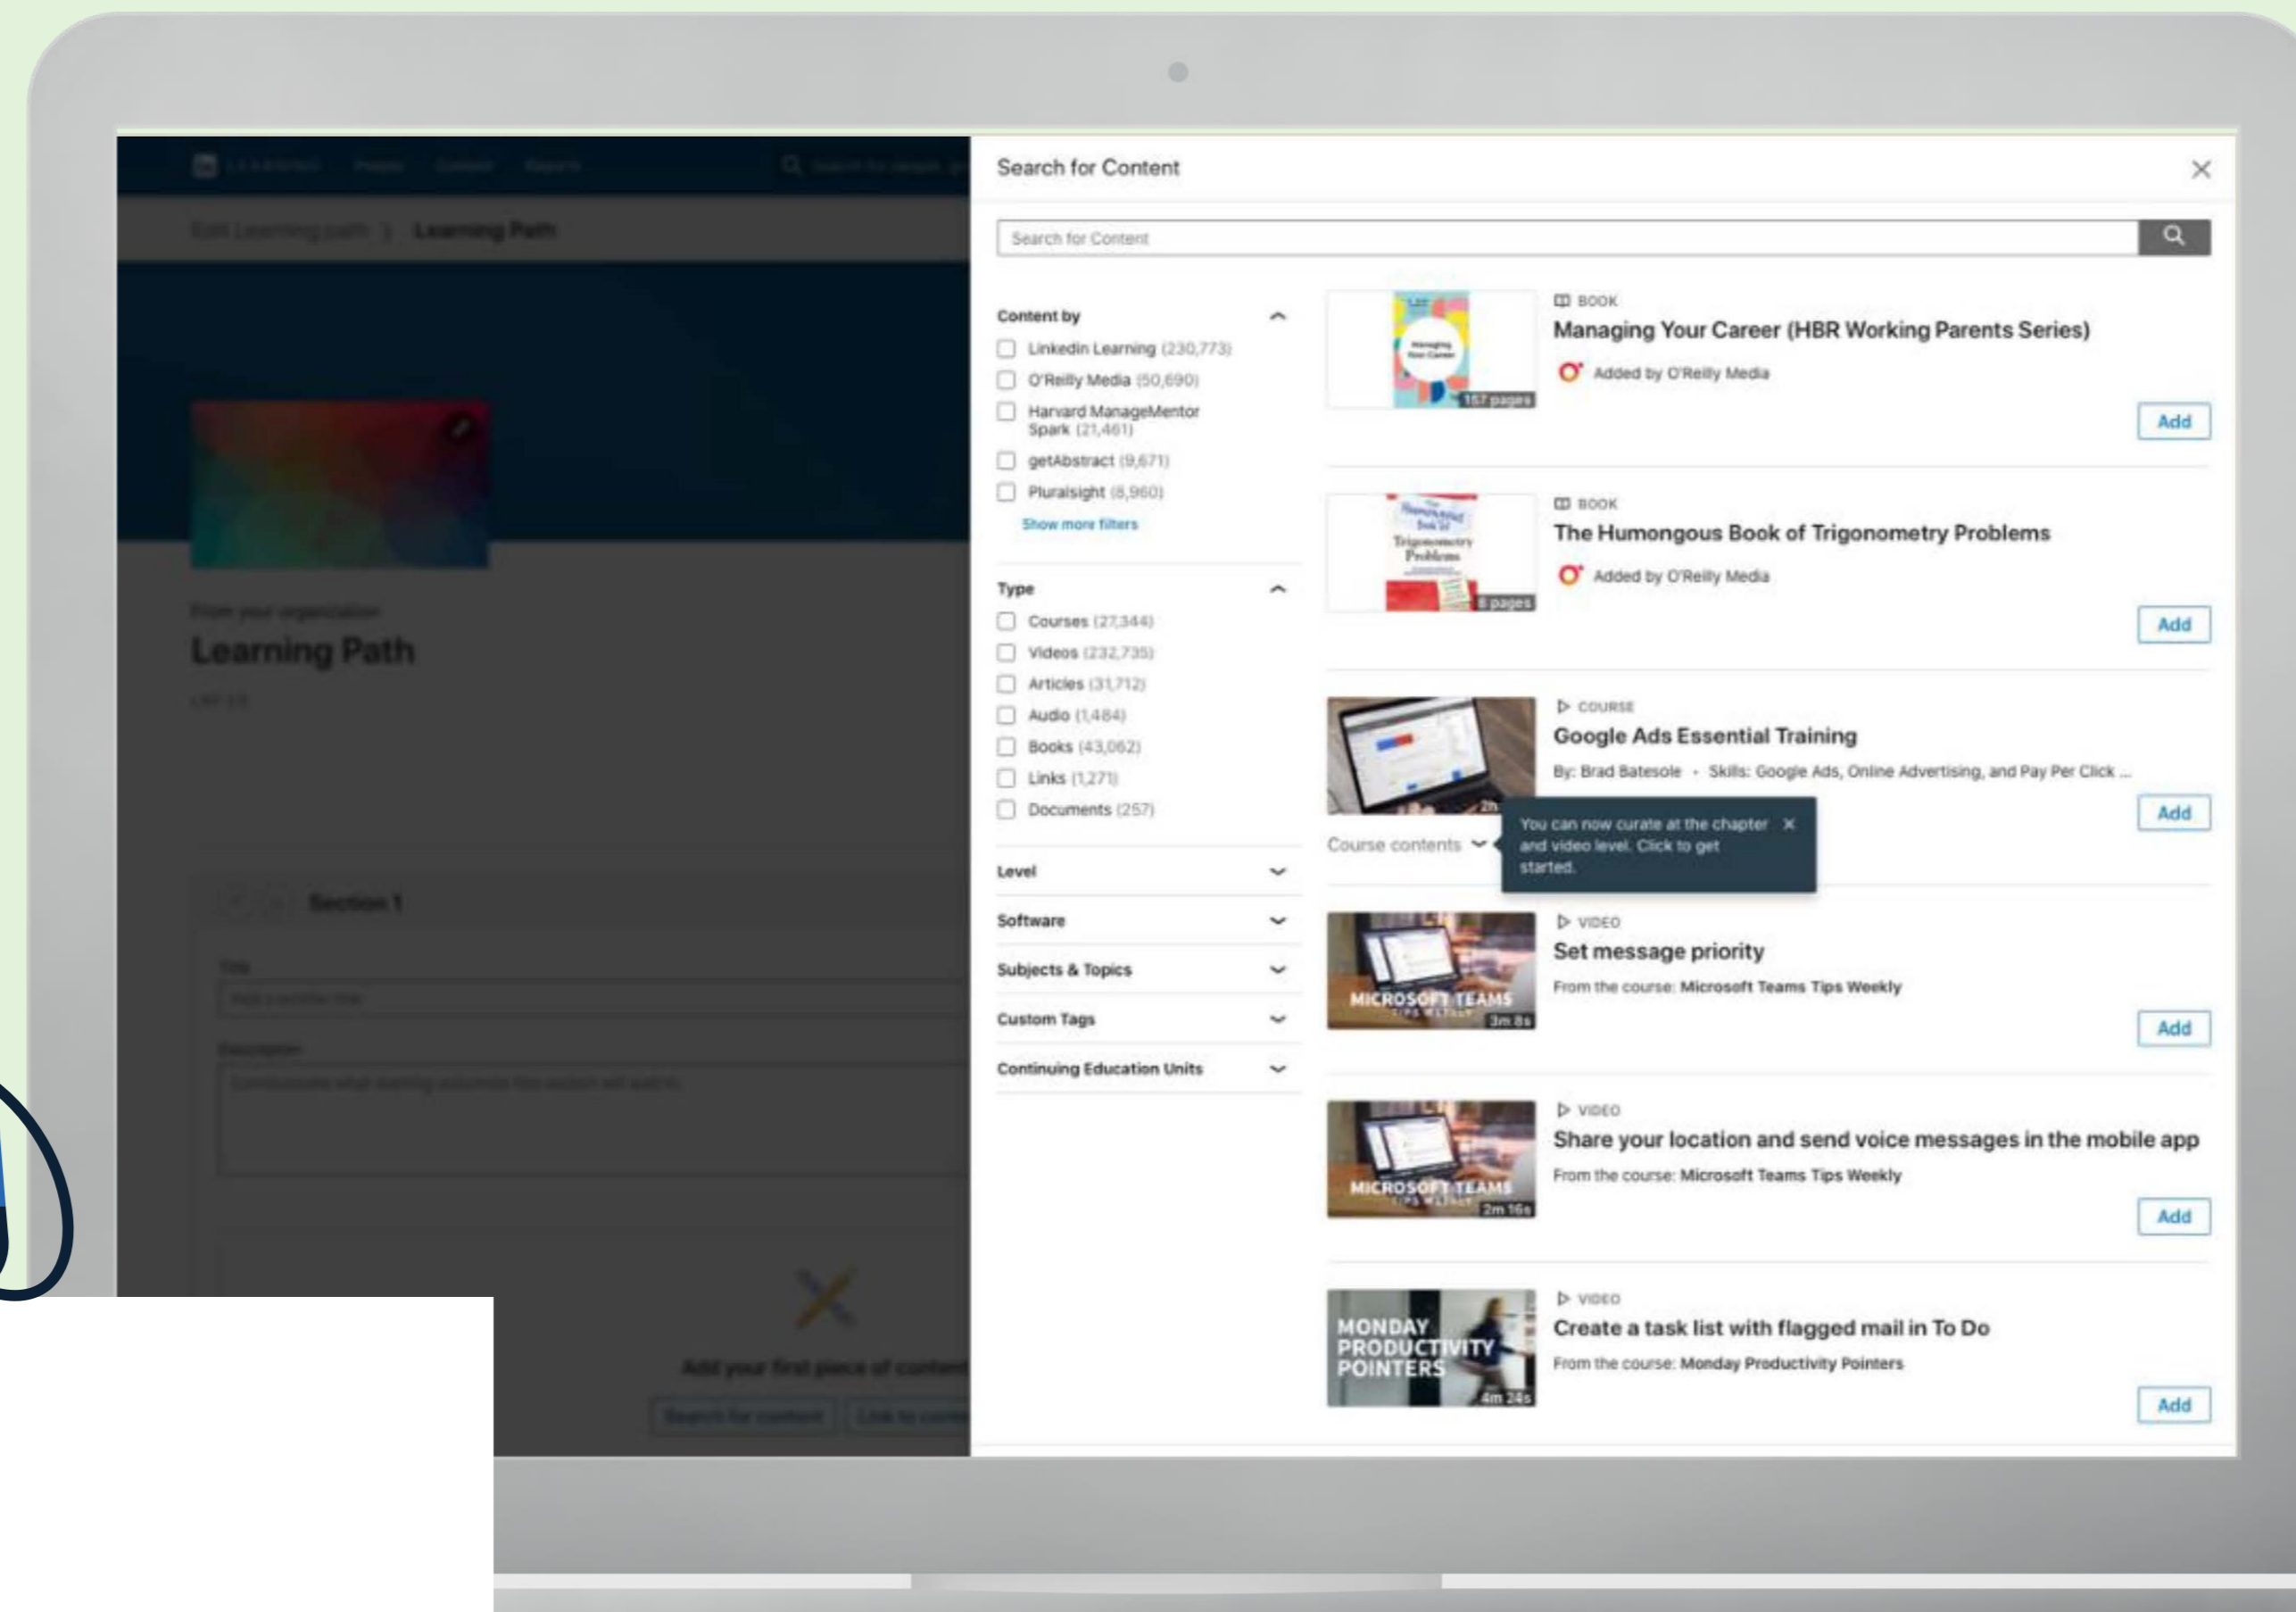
Learning Path

Section 1

Search for Content

Search for Content

Content by
LinkedIn Learning (230,773)
O'Reilly Media (50,690)
Harvard ManageMentor Spark (21,461)
getAbstract (9,671)
Pluralsight (8,960)
Show more filters

Type
Courses (27,344)
Videos (232,735)
Articles (31,712)
Audio (1,484)
Books (43,062)
Links (1,271)
Documents (257)

Level
Software
Subjects & Topics
Custom Tags
Continuing Education Units

BOOK
Managing Your Career (HBR Working Parents Series)
Added by O'Reilly Media
157 pages
Add

BOOK
The Humongous Book of Trigonometry Problems
Added by O'Reilly Media
pages
Add

COURSE
Google Ads Essential Training
By: Brad Batesole • Skills: Google Ads, Online Advertising, and Pay Per Click ...
2h
Add
Course contents
You can now curate at the chapter and video level. Click to get started.

VIDEO
Set message priority
From the course: Microsoft Teams Tips Weekly
MICROSOFT TEAMS
3m 8s
Add

VIDEO
Share your location and send voice messages in the mobile app
From the course: Microsoft Teams Tips Weekly
MICROSOFT TEAMS
2m 16s
Add

VIDEO
Create a task list with flagged mail in To Do
From the course: Monday Productivity Pointers
MONDAY PRODUCTIVITY POINTERS
4m 24s
Add